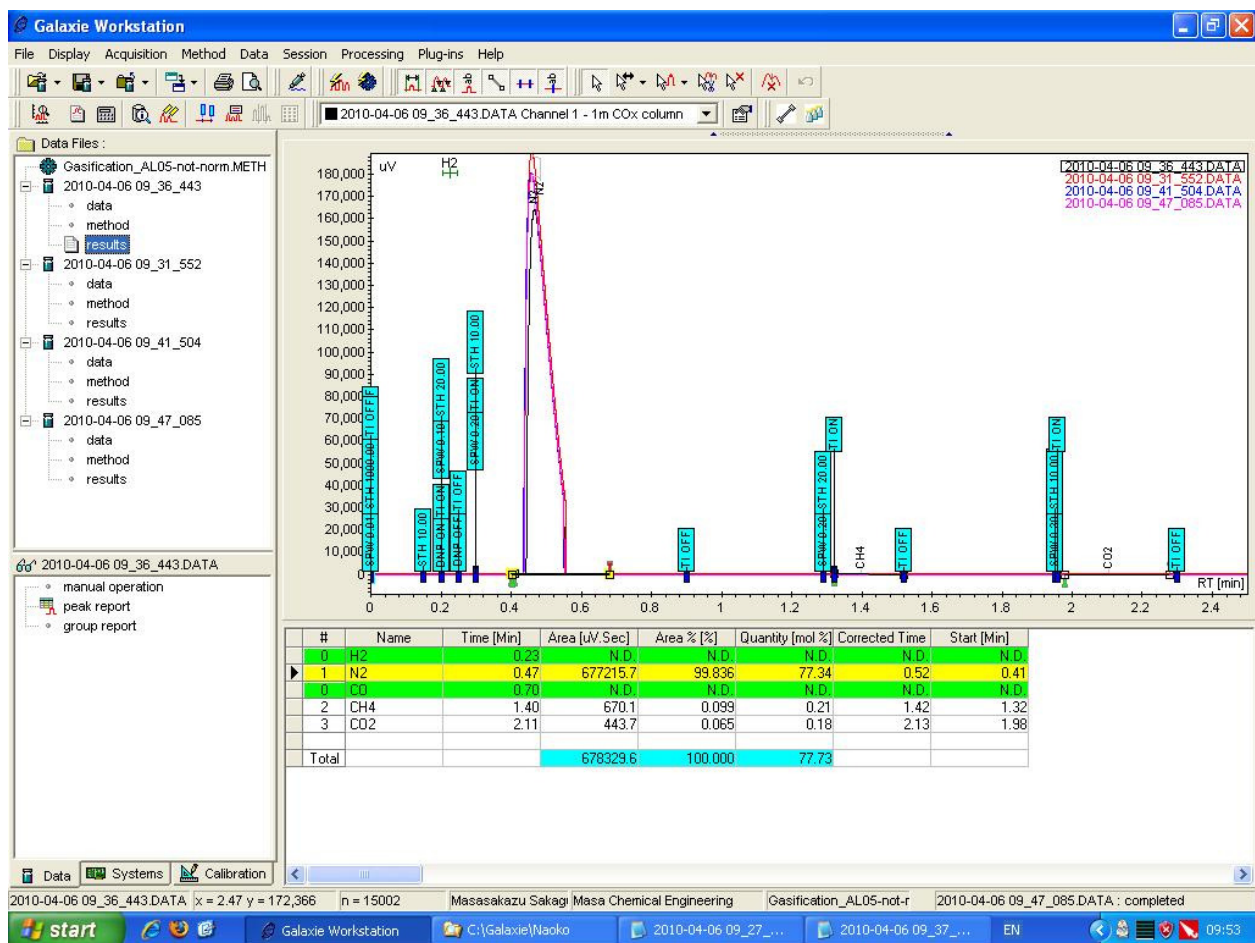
Galaxie Workstation

File Display Acquisition Method Data Session Processing Plug-ins Help

2010-04-06 09_36_443.DATA Channel 1 - 1m COx column

Data Files :
Gasification_AL05-not-norm.METH
2010-04-06 09_36_443
data
method
results
2010-04-06 09_31_552
data
method
results
2010-04-06 09_41_504
data
method
results
2010-04-06 09_47_085
data
method
results

2010-04-06 09_36_443.DATA
manual operation
peak report
group report

uV
H2
N2
180,000
170,000
160,000
150,000
140,000
130,000
120,000
110,000
100,000
90,000
80,000
70,000
60,000
50,000
40,000
30,000
20,000
10,000
0
SPW 0.01 STH 1000.00 TI OFF
STH 10.00
DNP ON TI ON
SPW 0.10 STH 20.00
DNP OFF TI OFF
SPW 0.20 TI ON STH 10.00
TI OFF
SPW 0.20 STH 20.00 TI ON
CH4
TI OFF
SPW 0.20 STH 10.00 TI ON
CO2
TI OFF
RT [min]
0 0.2 0.4 0.6 0.8 1 1.2 1.4 1.6 1.8 2 2.2 2.4

2010-04-06 09_36_443.DATA
2010-04-06 09_31_552.DATA
2010-04-06 09_41_504.DATA
2010-04-06 09_47_085.DATA

| # | Name | Time [Min] | Area [uV.Sec] | Area % [%] | Quantity [mol %] | Corrected Time | Start [Min] |
|---|---|---|---|---|---|---|---|
| 0 | H2 | 0.23 | N.D. | N.D. | N.D. | N.D. | N.D. |
| 1 | N2 | 0.47 | 677215.7 | 99.836 | 77.34 | 0.52 | 0.41 |
| 0 | CO | 0.70 | N.D. | N.D. | N.D. | N.D. | N.D. |
| 2 | CH4 | 1.40 | 670.1 | 0.099 | 0.21 | 1.42 | 1.32 |
| 3 | CO2 | 2.11 | 443.7 | 0.065 | 0.18 | 2.13 | 1.98 |
| | | | | | | | |
| Total | | | 678329.6 | 100.000 | 77.73 | | |

Data Systems Calibration

2010-04-06 09_36_443.DATA x = 2.47 y = 172,366 n = 15002 Masasakazu Sakagı Masa Chemical Engineering Gasification_AL05-not-r 2010-04-06 09_47_085.DATA : completed

start Galaxie Workstation C:\Galaxie\Naoko 2010-04-06 09_27_... 2010-04-06 09_37_... EN 09:53